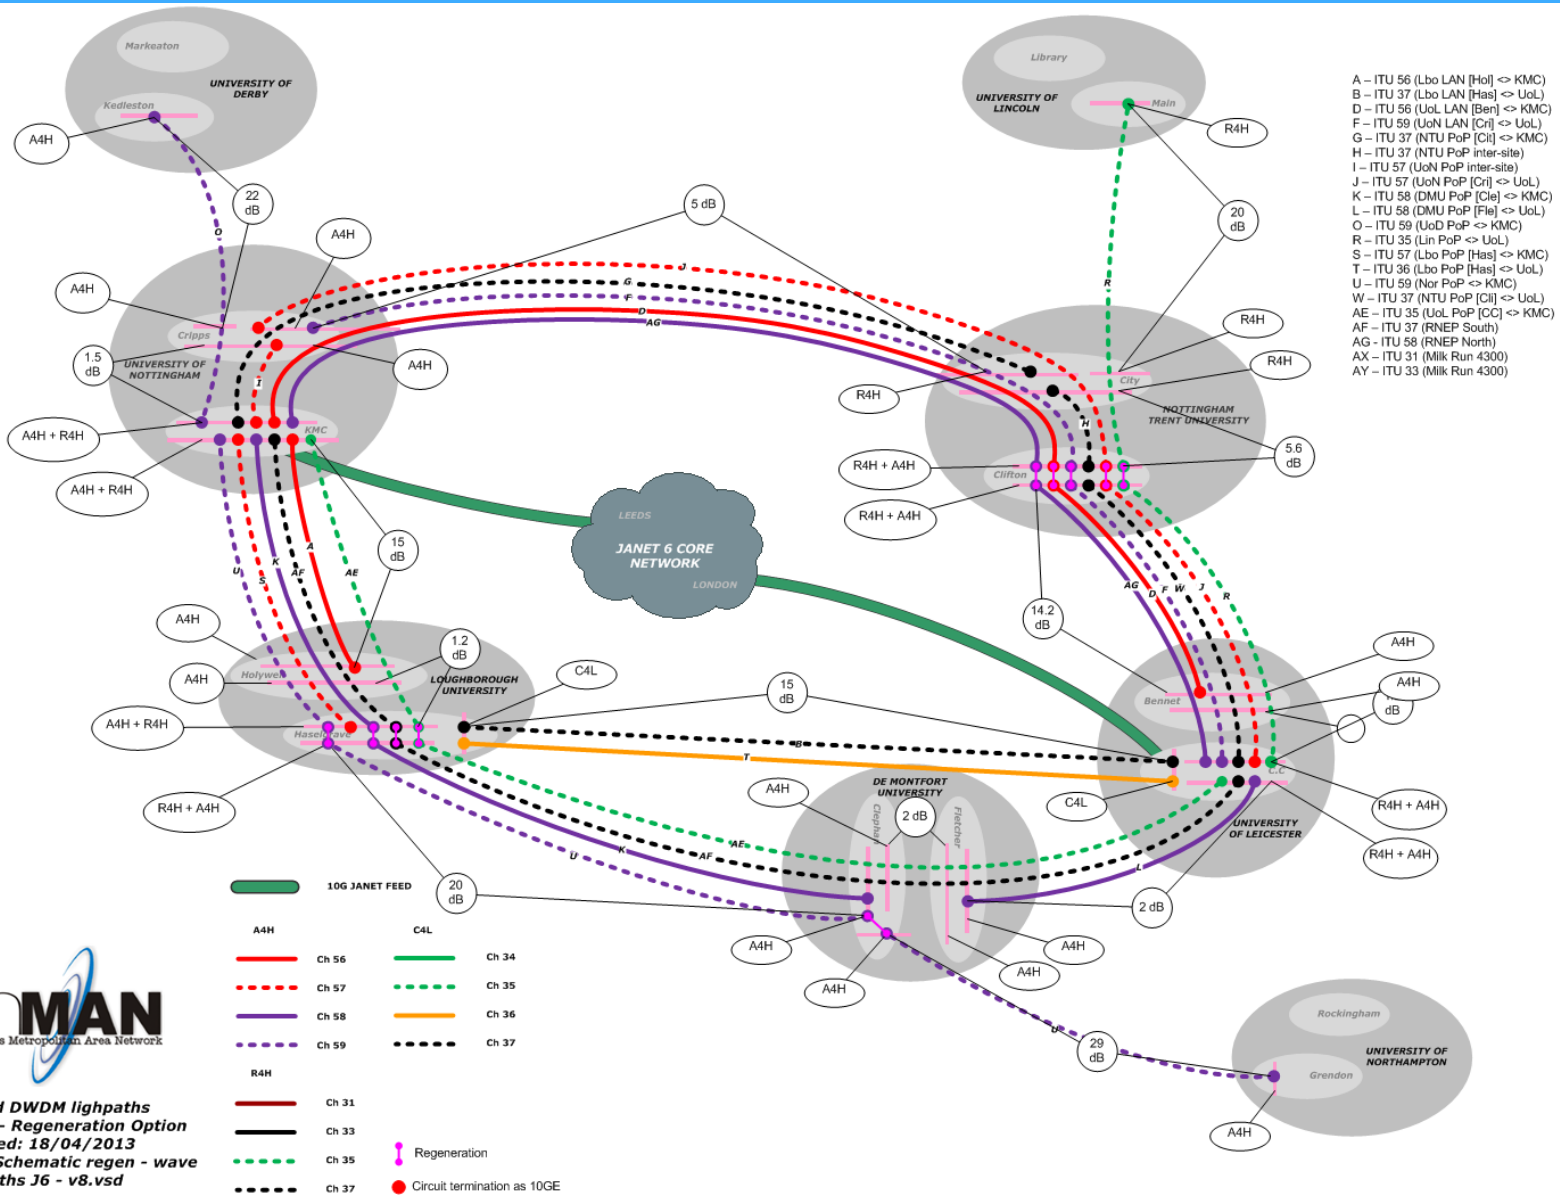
A – ITU 56 (Lbo LAN [Hol] <> KMC)
B – ITU 37 (Lbo LAN [Has] <> UoL)
D – ITU 56 (UoL LAN [Ben] <> KMC)
F – ITU 59 (UoN LAN [Cri] <> UoL)
G – ITU 37 (NTU PoP [Cli] <> KMC)
H – ITU 37 (NTU PoP inter-site)
I – ITU 57 (UoN PoP inter-site)
J – ITU 57 (UoN PoP [Cri] <> UoL)
K – ITU 58 (DMU PoP [Cle] <> KMC)
L – ITU 58 (DMU PoP [Fle] <> UoL)
O – ITU 59 (UoD PoP <> KMC)
R – ITU 35 (Lin PoP <> UoL)
S – ITU 57 (Lbo PoP [Has] <> KMC)
T – ITU 36 (Lbo PoP [Has] <> UoL)
U – ITU 59 (Nor PoP <> KMC)
W – ITU 37 (NTU PoP [Cli] <> UoL)
AE – ITU 35 (UoL PoP [CC] <> KMC)
AF – ITU 37 (RNEP South)
AG - ITU 58 (RNEP North)
AX – ITU 31 (Milk Run 4300)
AY – ITU 33 (Milk Run 4300)

Markeaton
UNIVERSITY OF DERBY
Kedleston
A4H
22 dB
O
Library
UNIVERSITY OF LINCOLN
Main
R4H
20 dB
R
5 dB
A4H
A4H
J
G
F
D
AG
Cripps
UNIVERSITY OF NOTTINGHAM
1.5 dB
A4H
I
A4H + R4H
KMC
A4H + R4H
R4H
City
R4H
R4H
NOTTINGHAM TRENT UNIVERSITY
H
R4H + A4H
Clifton
5.6 dB
R4H + A4H
LEEDS
JANET 6 CORE NETWORK
LONDON
15 dB
U
S
K
AF
A
AE
AG
D
F
W
J
R
14.2 dB
A4H
1.2 dB
LOUGHBOROUGH UNIVERSITY
C4L
A4H
Holywell
A4H + R4H
Haselgrave
15 dB
A4H
A4H
dB
Bennet
B
T
R4H + A4H
A4H
DE MONTFORT UNIVERSITY
2 dB
Clephan
Fletcher
C4L
CC
R4H + A4H
AE
AF
U
K
L
UNIVERSITY OF LEICESTER
R4H + A4H
20 dB
2 dB
10G JANET FEED
A4H
C4L
Ch 56
Ch 34
Ch 57
Ch 35
Ch 58
Ch 36
Ch 59
Ch 37
A4H
A4H
A4H
A4H
U
29 dB
Rockingham
UNIVERSITY OF NORTHAMPTON
Grendon
A4H
MAN
s Metropolitan Area Network
R4H
Ch 31
Ch 33
Ch 35
Ch 37
Regeneration
Circuit termination as 10GE
d DWDM lighpaths
- Regeneration Option
ed: 18/04/2013
Schematic regen - wave
ths J6 - v8.vsd